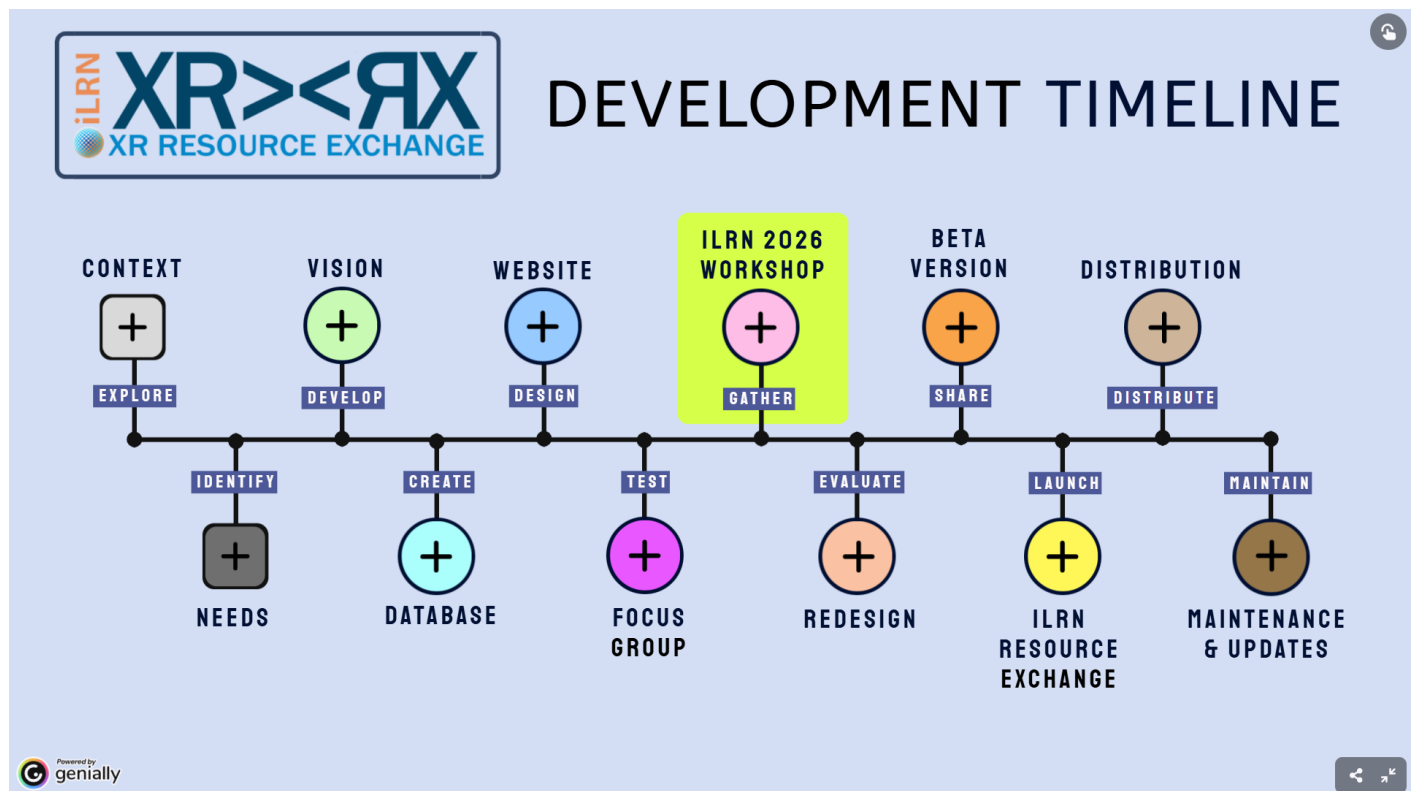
iLRN XR><ЯX
XR RESOURCE EXCHANGE

DEVELOPMENT TIMELINE

CONTEXT
EXPLORE

VISION
DEVELOP

WEBSITE
DESIGN

ILRN 2026 WORKSHOP
GATHER

BETA VERSION
SHARE

DISTRIBUTION
DISTRIBUTE

IDENTIFY
NEEDS

CREATE
DATABASE

TEST
FOCUS GROUP

EVALUATE
REDESIGN

LAUNCH
ILRN RESOURCE EXCHANGE

MAINTAIN
MAINTENANCE & UPDATES

Powered by genially